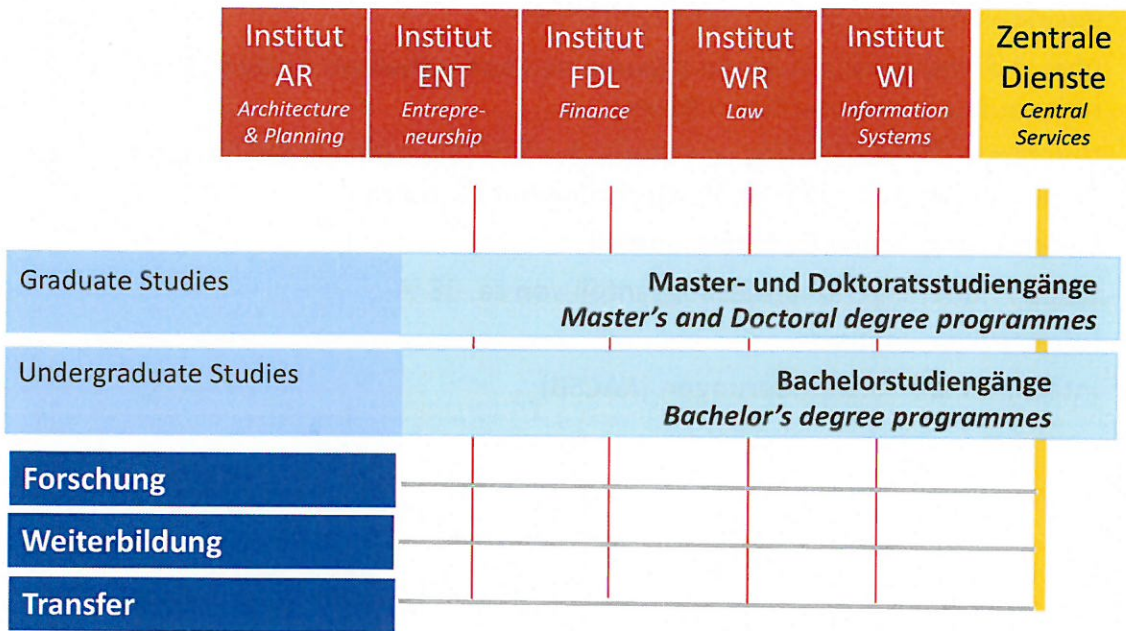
Institut AR
*Architecture & Planning*

Institut ENT
*Entrepreneurship*

Institut FDL
*Finance*

Institut WR
*Law*

Institut WI
*Information Systems*

Zentrale Dienste
*Central Services*

Graduate Studies

**Master- und Doktoratsstudiengänge**
***Master's and Doctoral degree programmes***

Undergraduate Studies

**Bachelorstudiengänge**
***Bachelor's degree programmes***

**Forschung**

**Weiterbildung**

**Transfer**